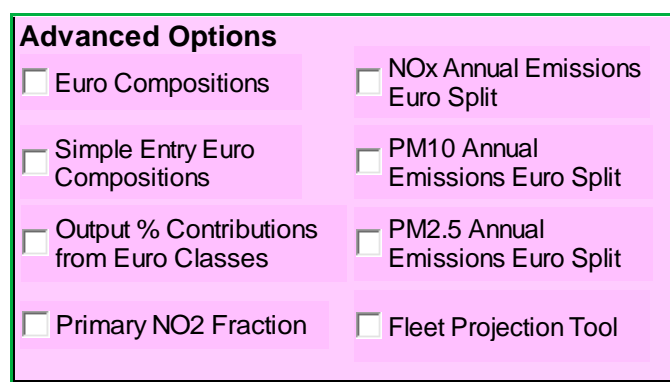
Advanced Options

Euro Compositions

NOx Annual Emissions Euro Split

Simple Entry Euro Compositions

PM10 Annual Emissions Euro Split

Output % Contributions from Euro Classes

PM2.5 Annual Emissions Euro Split

Primary NO2 Fraction

Fleet Projection Tool